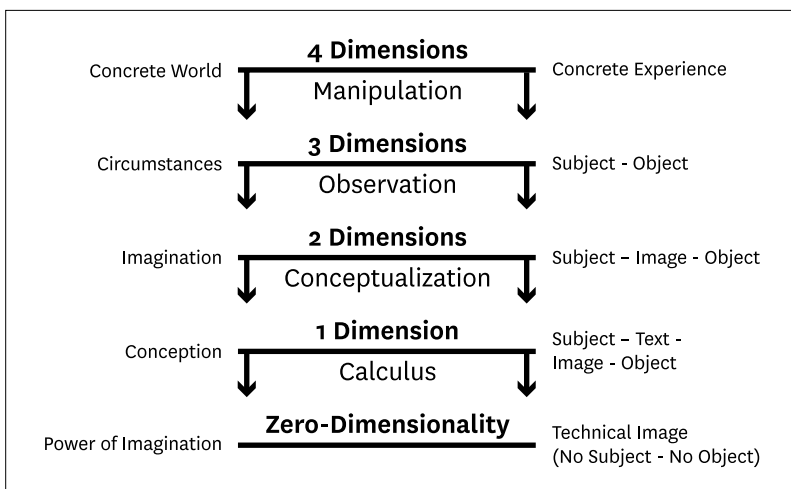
Concrete World
4 Dimensions
Manipulation
Concrete Experience

Circumstances
3 Dimensions
Observation
Subject - Object

Imagination
2 Dimensions
Conceptualization
Subject – Image - Object

Conception
1 Dimension
Calculus
Subject – Text - Image - Object

Power of Imagination
Zero-Dimensionality
Technical Image (No Subject - No Object)